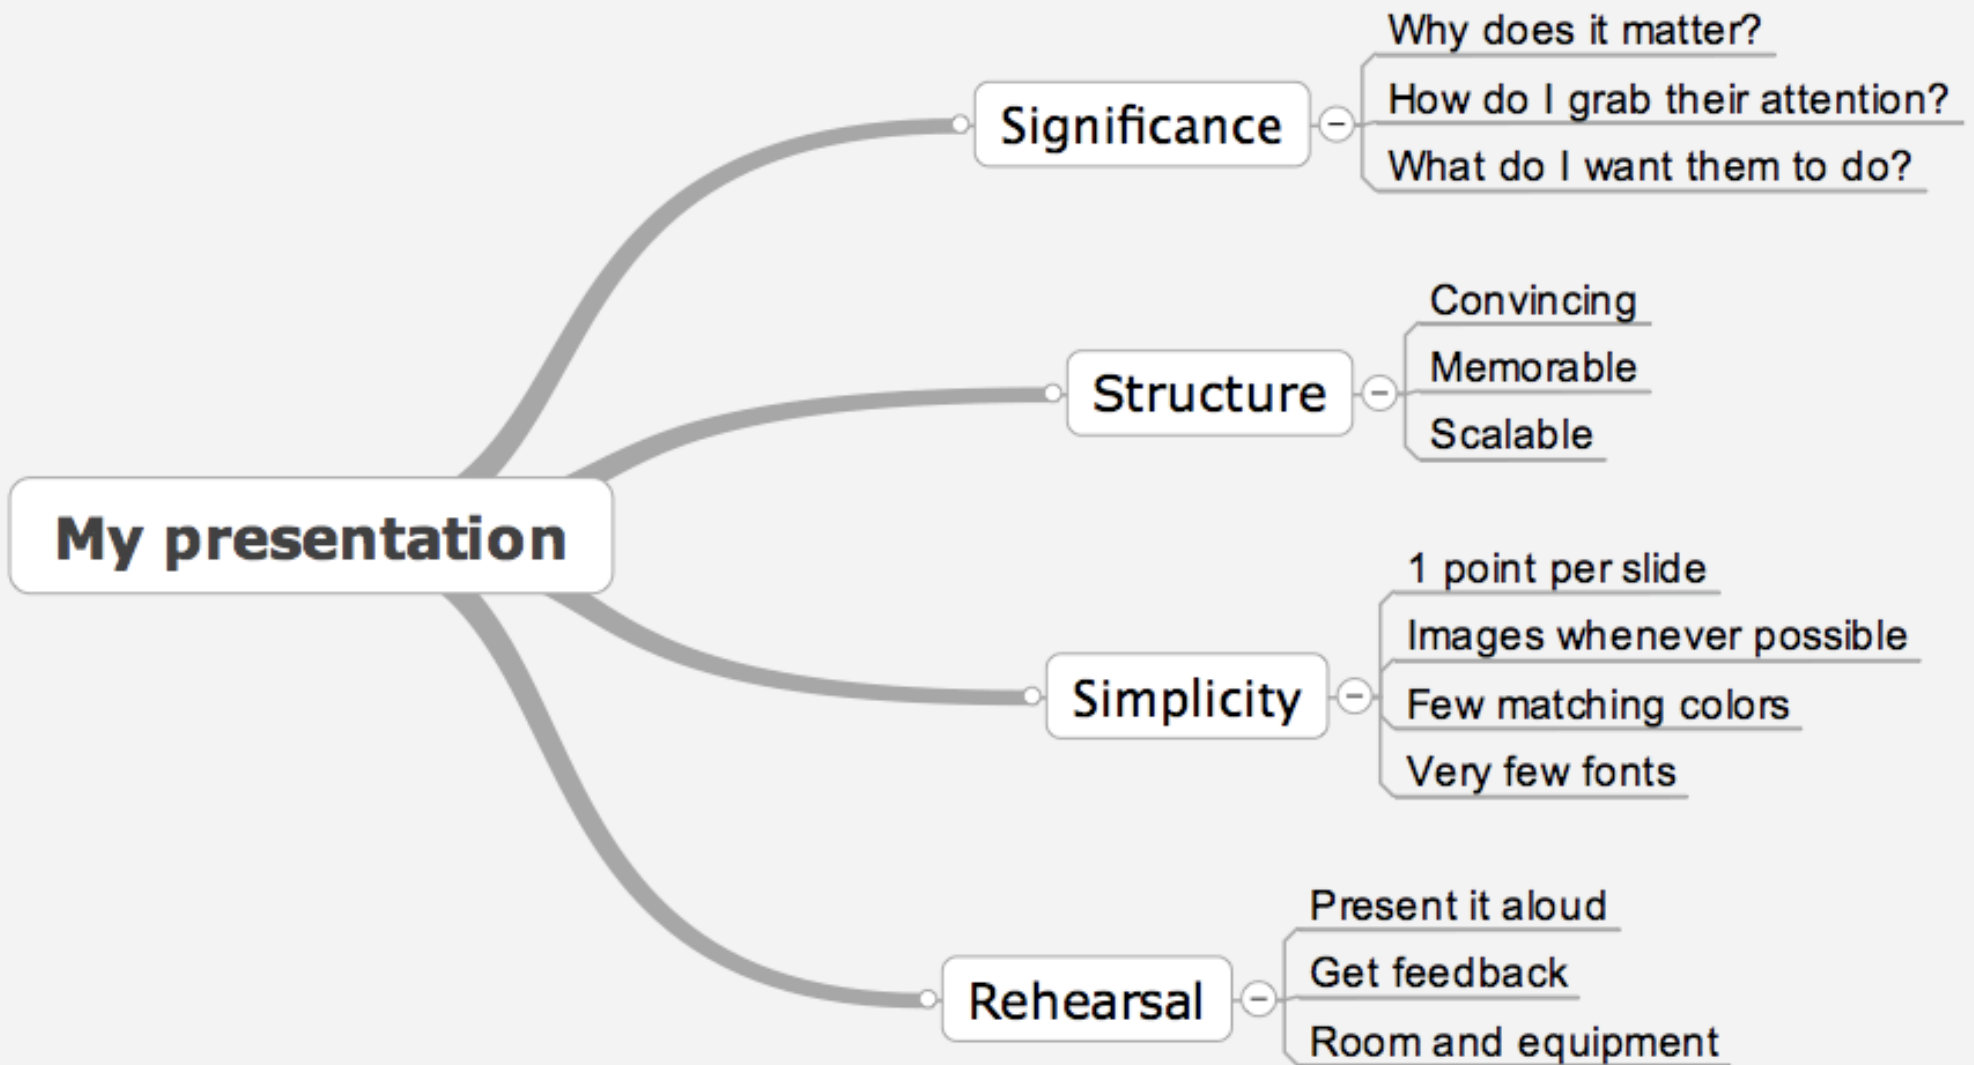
My presentation

Significance
Why does it matter?
How do I grab their attention?
What do I want them to do?

Structure
Convincing
Memorable
Scalable

Simplicity
1 point per slide
Images whenever possible
Few matching colors
Very few fonts

Rehearsal
Present it aloud
Get feedback
Room and equipment